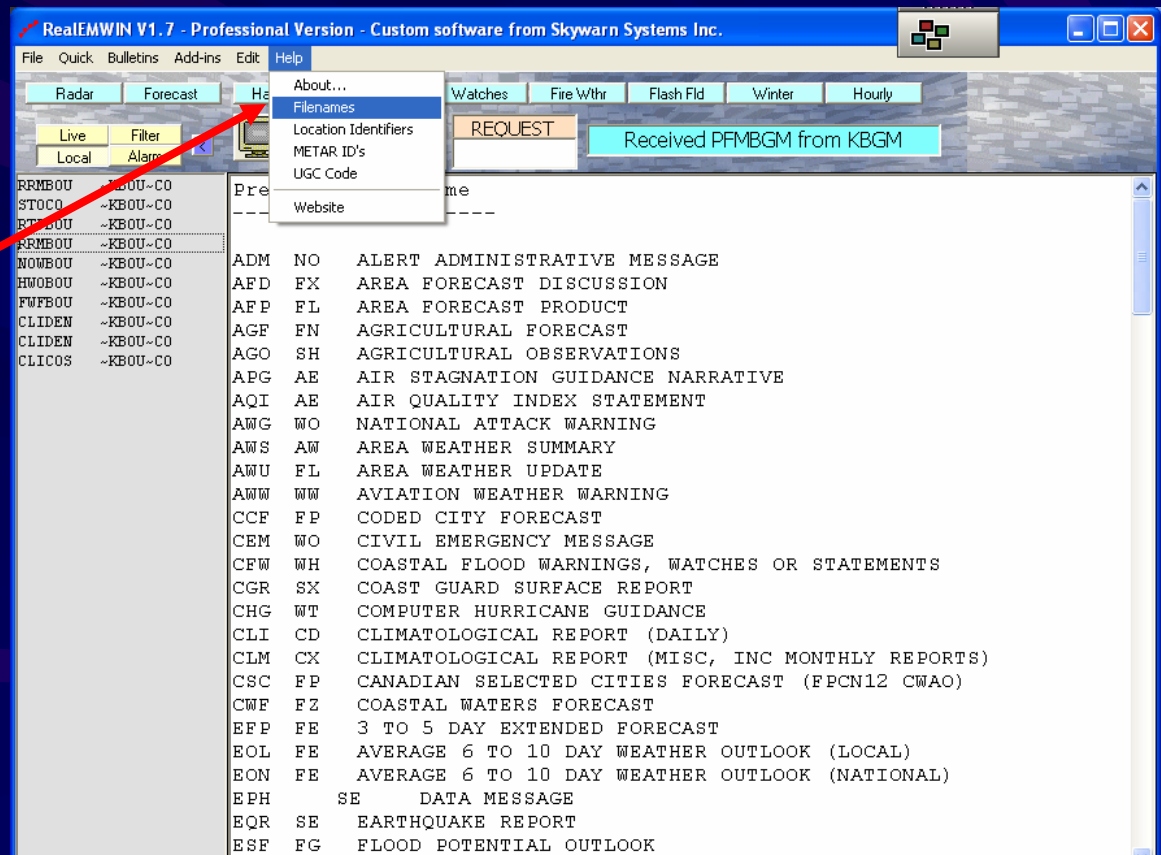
RealEMWIN V1.7 - Professional Version - Custom software from Skywarn Systems Inc.

File Quick Bulletins Add-ins Edit Help

About...
Filenames
Location Identifiers
METAR ID's
UGC Code
Website

Radar Forecast Ha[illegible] Watches Fire Wthr Flash Fld Winter Hourly

Live Filter
Local Alarm

REQUEST

Received PFMBGM from KBGM

RRMBOU ~KBOU~CO
STOCO ~KBOU~CO
RT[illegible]BOU ~KBOU~CO
RRMBOU ~KBOU~CO
NOWBOU ~KBOU~CO
HWOBOU ~KBOU~CO
FWFBOU ~KBOU~CO
CLIDEN ~KBOU~CO
CLIDEN ~KBOU~CO
CLICOS ~KBOU~CO

Pre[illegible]me
---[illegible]----

ADM NO ALERT ADMINISTRATIVE MESSAGE
AFD FX AREA FORECAST DISCUSSION
AFP FL AREA FORECAST PRODUCT
AGF FN AGRICULTURAL FORECAST
AGO SH AGRICULTURAL OBSERVATIONS
APG AE AIR STAGNATION GUIDANCE NARRATIVE
AQI AE AIR QUALITY INDEX STATEMENT
AWG WO NATIONAL ATTACK WARNING
AWS AW AREA WEATHER SUMMARY
AWU FL AREA WEATHER UPDATE
AWW WW AVIATION WEATHER WARNING
CCF FP CODED CITY FORECAST
CEM WO CIVIL EMERGENCY MESSAGE
CFW WH COASTAL FLOOD WARNINGS, WATCHES OR STATEMENTS
CGR SX COAST GUARD SURFACE REPORT
CHG WT COMPUTER HURRICANE GUIDANCE
CLI CD CLIMATOLOGICAL REPORT (DAILY)
CLM CX CLIMATOLOGICAL REPORT (MISC, INC MONTHLY REPORTS)
CSC FP CANADIAN SELECTED CITIES FORECAST (FPCN12 CWAO)
CWF FZ COASTAL WATERS FORECAST
EFP FE 3 TO 5 DAY EXTENDED FORECAST
EOL FE AVERAGE 6 TO 10 DAY WEATHER OUTLOOK (LOCAL)
EON FE AVERAGE 6 TO 10 DAY WEATHER OUTLOOK (NATIONAL)
EPH SE DATA MESSAGE
EQR SE EARTHQUAKE REPORT
ESF FG FLOOD POTENTIAL OUTLOOK